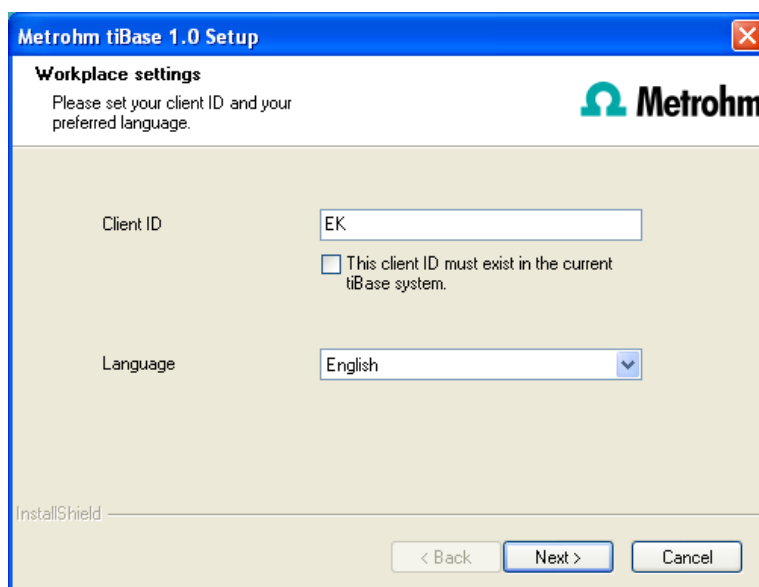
Metrohm tiBase 1.0 Setup

Workplace settings

Please set your client ID and your preferred language.

Metrohm

Client ID

EK

This client ID must exist in the current tiBase system.

Language

English

InstallShield

< Back

Next >

Cancel